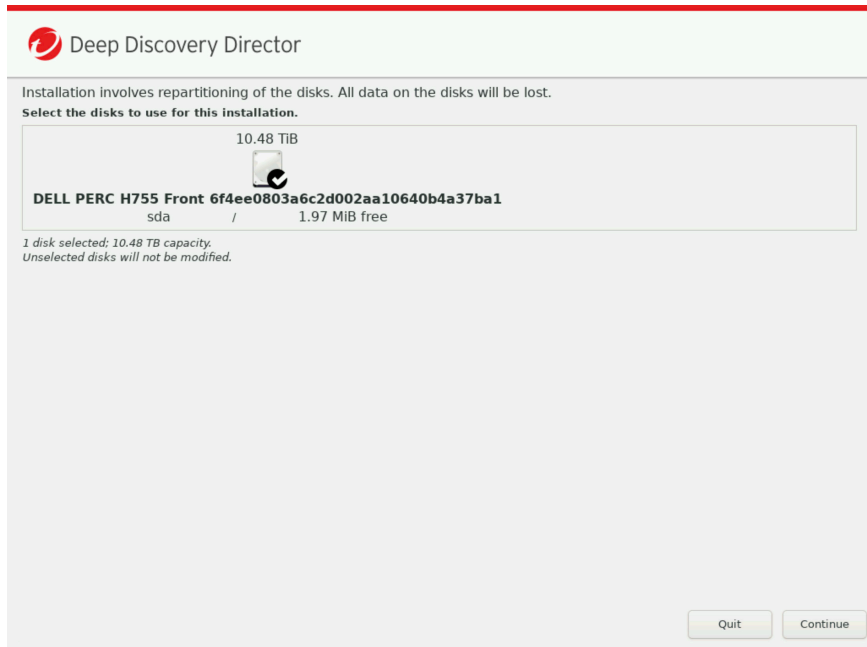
Deep Discovery Director

Installation involves repartitioning of the disks. All data on the disks will be lost.

Select the disks to use for this installation.

10.48 TiB

DELL PERC H755 Front 6f4ee0803a6c2d002aa10640b4a37ba1

sda / 1.97 MiB free

1 disk selected; 10.48 TB capacity.
Unselected disks will not be modified.

Quit

Continue